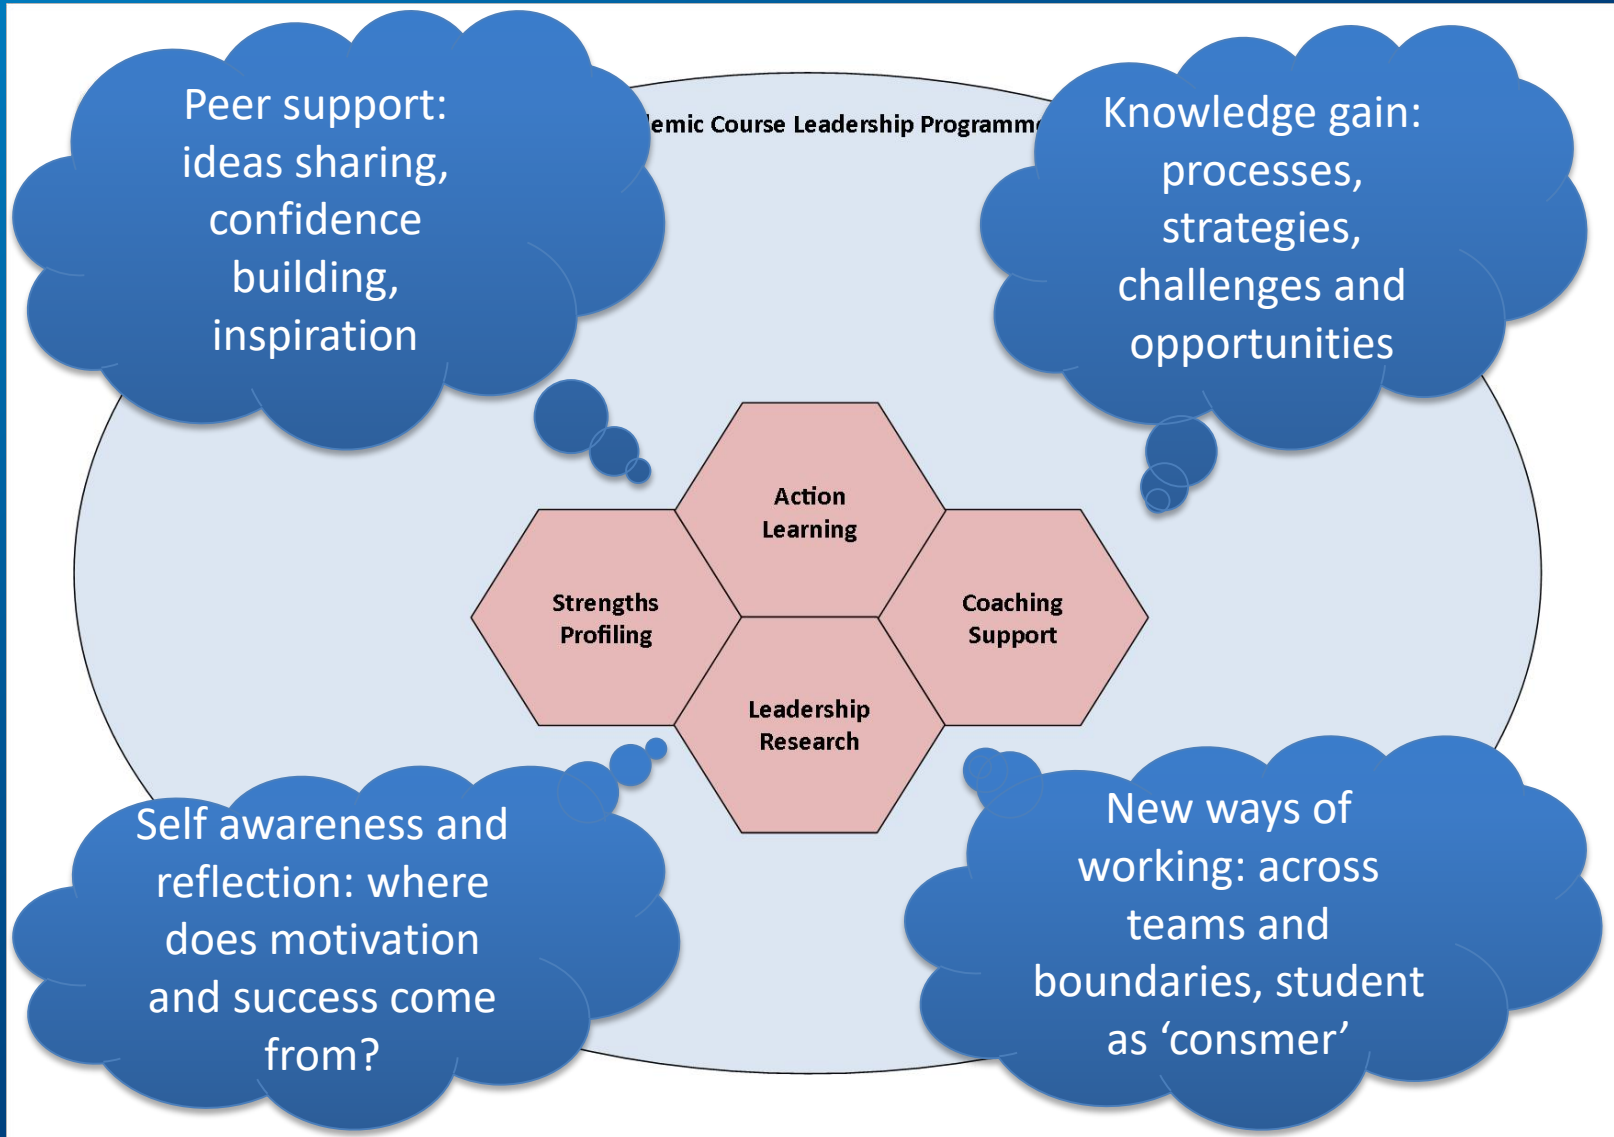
Peer support: ideas sharing, confidence building, inspiration

lemic Course Leadership Programm

Knowledge gain: processes, strategies, challenges and opportunities

Action Learning

Strengths Profiling

Coaching Support

Leadership Research

Self awareness and reflection: where does motivation and success come from?

New ways of working: across teams and boundaries, student as ‘consmer’